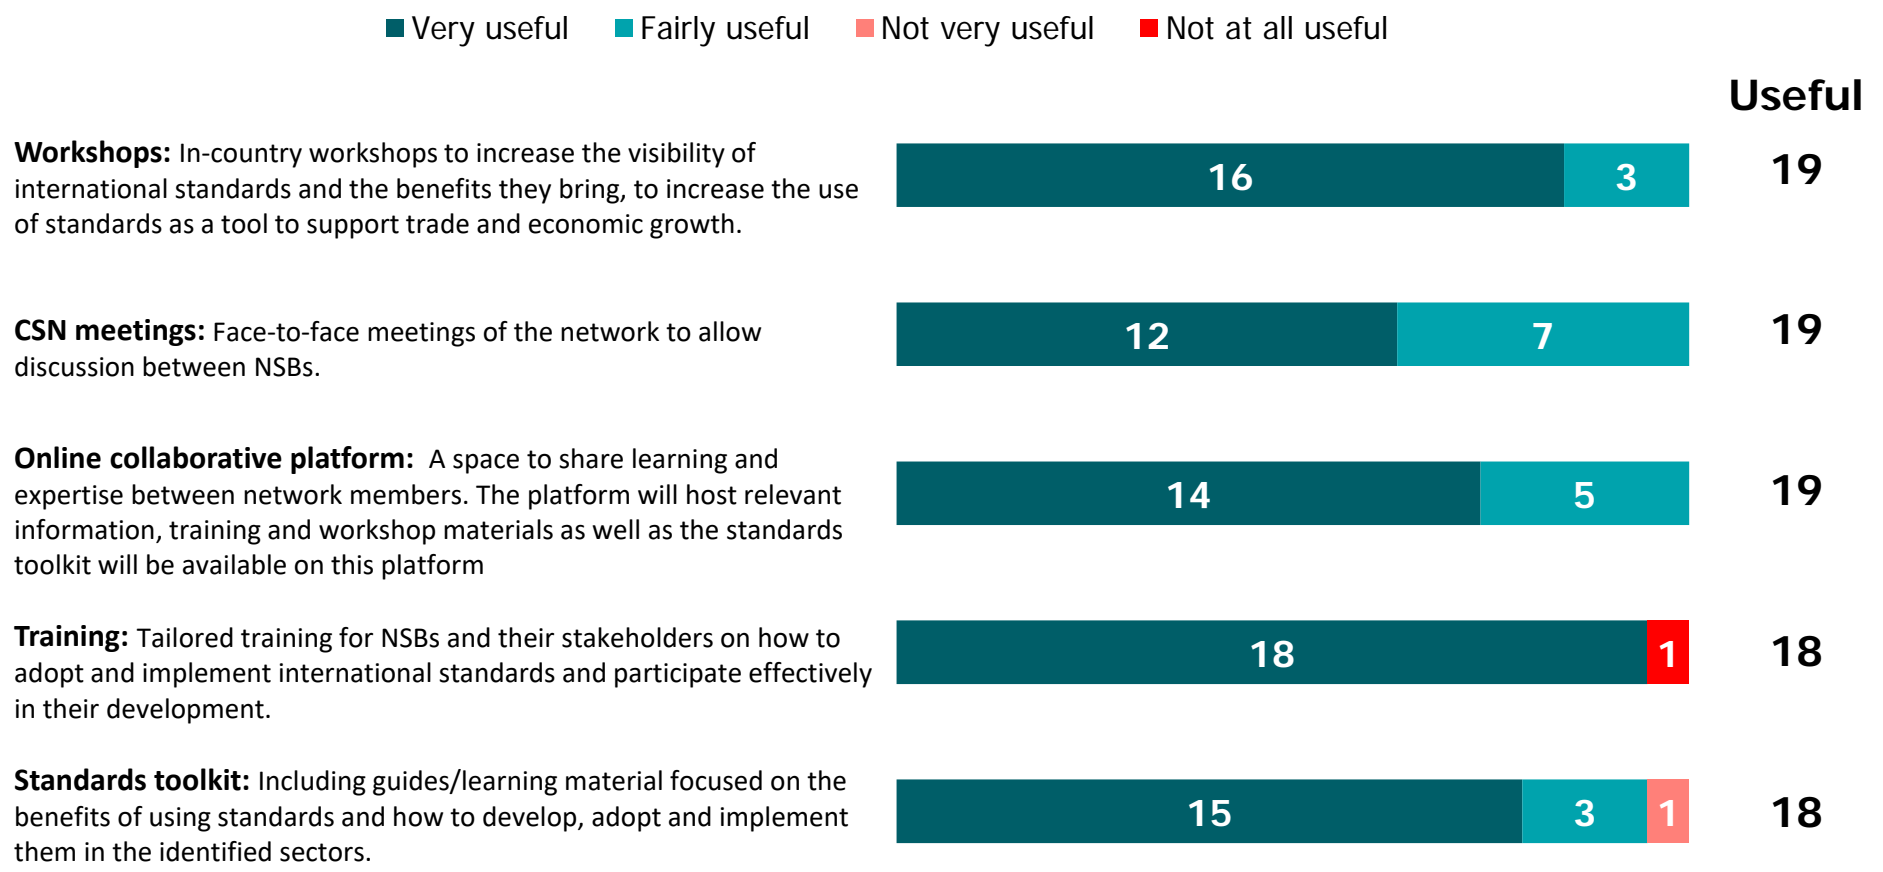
Very useful Fairly useful Not very useful Not at all useful

Useful

**Workshops:** In-country workshops to increase the visibility of international standards and the benefits they bring, to increase the use of standards as a tool to support trade and economic growth.

16 3 19

**CSN meetings:** Face-to-face meetings of the network to allow discussion between NSBs.

12 7 19

**Online collaborative platform:** A space to share learning and expertise between network members. The platform will host relevant information, training and workshop materials as well as the standards toolkit will be available on this platform

14 5 19

**Training:** Tailored training for NSBs and their stakeholders on how to adopt and implement international standards and participate effectively in their development.

18 1 18

**Standards toolkit:** Including guides/learning material focused on the benefits of using standards and how to develop, adopt and implement them in the identified sectors.

15 3 1 18